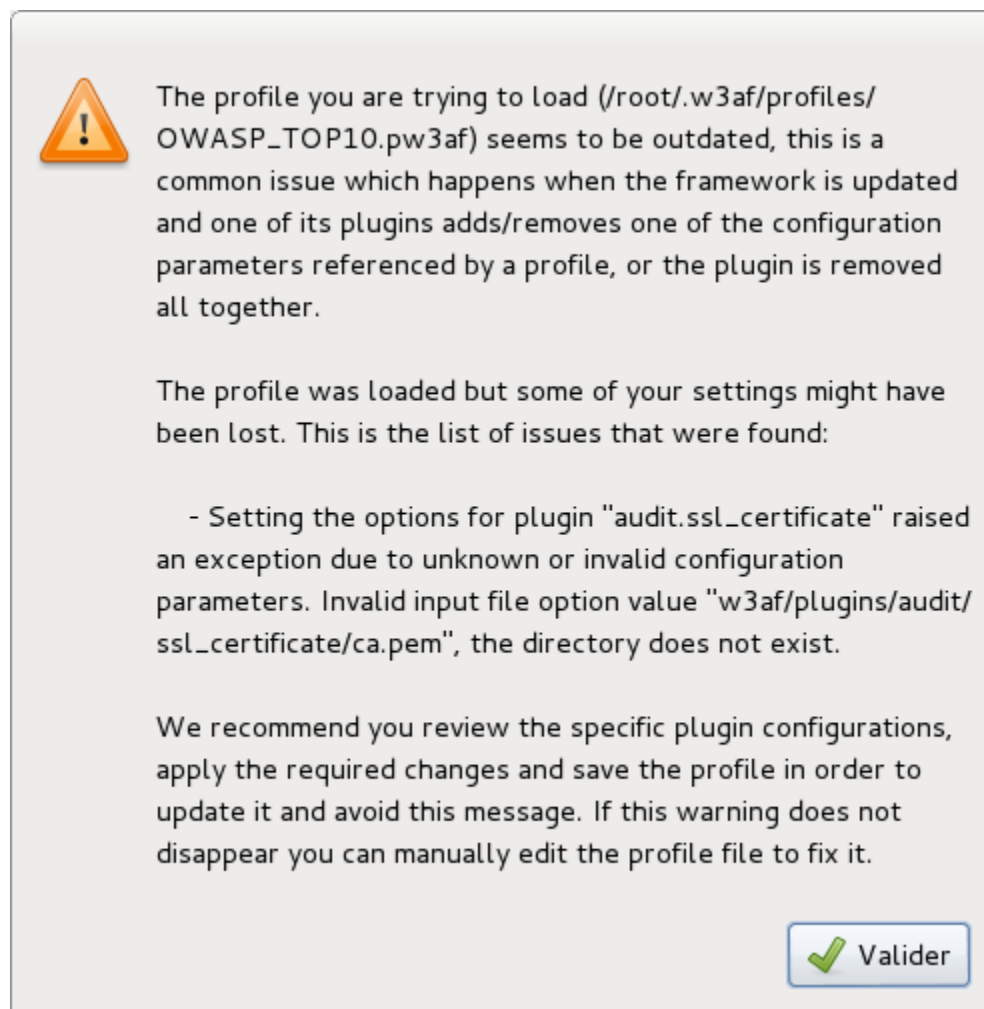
The profile you are trying to load (/root/.w3af/profiles/OWASP_TOP10.pw3af) seems to be outdated, this is a common issue which happens when the framework is updated and one of its plugins adds/removes one of the configuration parameters referenced by a profile, or the plugin is removed all together.

The profile was loaded but some of your settings might have been lost. This is the list of issues that were found:

- Setting the options for plugin "audit.ssl_certificate" raised an exception due to unknown or invalid configuration parameters. Invalid input file option value "w3af/plugins/audit/ssl_certificate/ca.pem", the directory does not exist.

We recommend you review the specific plugin configurations, apply the required changes and save the profile in order to update it and avoid this message. If this warning does not disappear you can manually edit the profile file to fix it.

Valider